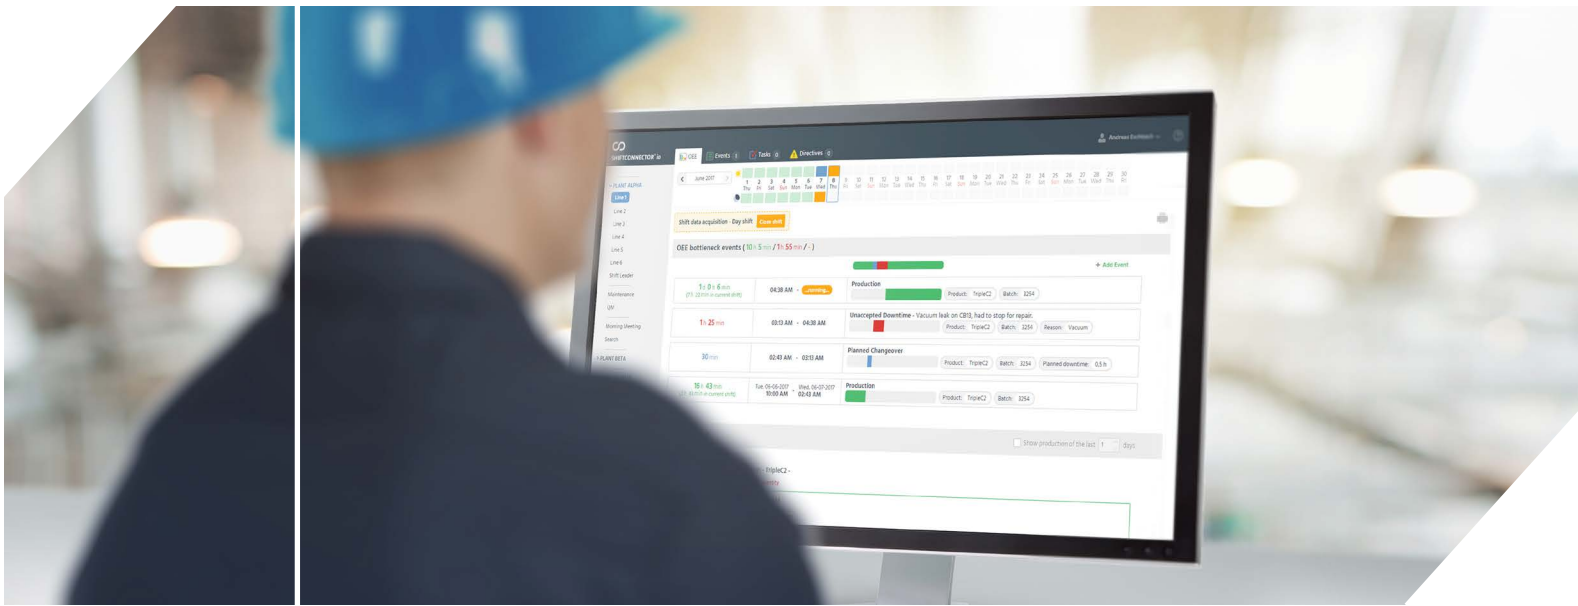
SHIFTCONNECTOR

OEE Events 1 Tasks 0 Directives 0

Andreas Eschbach

PLANT ALPHA
Line 1
Line 2
Line 3
Line 4
Line 5
Line 6
Shift Leader
Maintenance
QM
Meeting
Search
PLANT BETA

June 2017

1 2 3 4 5 6 7 8 9 10 11 12 13 14 15 16 17 18 19 20 21 22 23 24 25 26 27 28 29 30
Thu Fri Sat Sun Mon Tue Wed Thu Fri Sat Sun Mon Tue Wed Thu Fri Sat Sun Mon Tue Wed Thu Fri Sat Sun Mon Tue Wed Thu Fri

Shift data acquisition - Day shift Close shift

OEE bottleneck events ( 10 h 5 min / 1 h 55 min / - )

+ Add Event

1 h 0 + 6 min | 04:38 AM - running... | Production | Product: TripleC2 | Batch: 3254

1 h 25 min | 03:13 AM - 04:38 AM | Unaccepted Downtime - Vacuum leak on CB13, had to stop for repair. | Product: TripleC2 | Batch: 3254 | Reason: Vacuum

30 min | 02:43 AM - 03:13 AM | Planned Changeover | Product: TripleC2 | Batch: 3254 | Planned downtime: 0.5 h

16 h 43 min | Tue, 06-06-2017 10:00 AM - Wed, 06-07-2017 02:43 AM | Production | Product: TripleC2 | Batch: 3254

Show production of the last 1 days

TripleC2 -